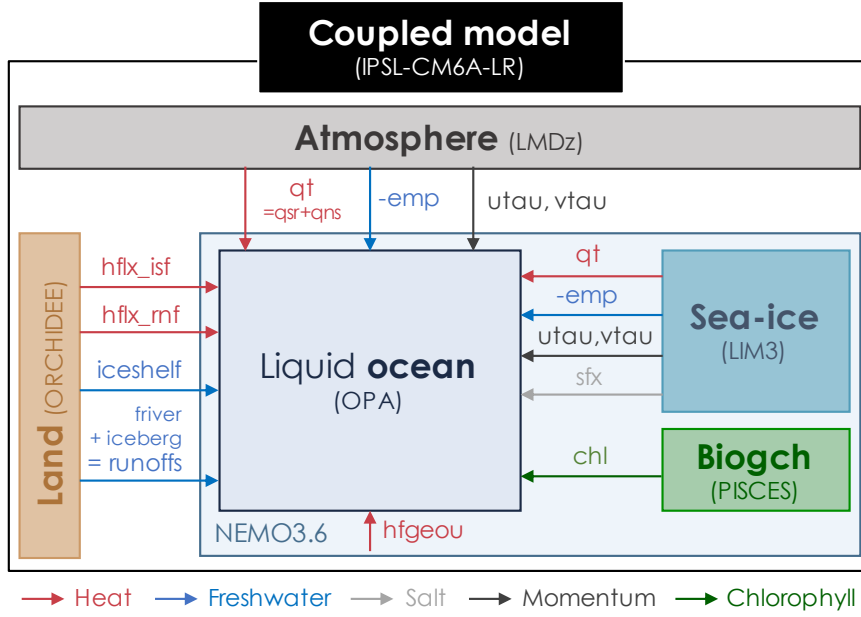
Coupled model
(IPSL-CM6A-LR)

Atmosphere (LMDz)

qt
=qsr+qns

-emp

utau, vtau

Land (ORCHIDEE)

hflx_isf

hflx_rnf

iceshelf

friver
+ iceberg
= runoffs

Liquid ocean
(OPA)

qt

-emp

utau,vtau

sfx

chl

Sea-ice
(LIM3)

Biogch
(PISCES)

NEMO3.6

hfgeou

Heat Freshwater Salt Momentum Chlorophyll